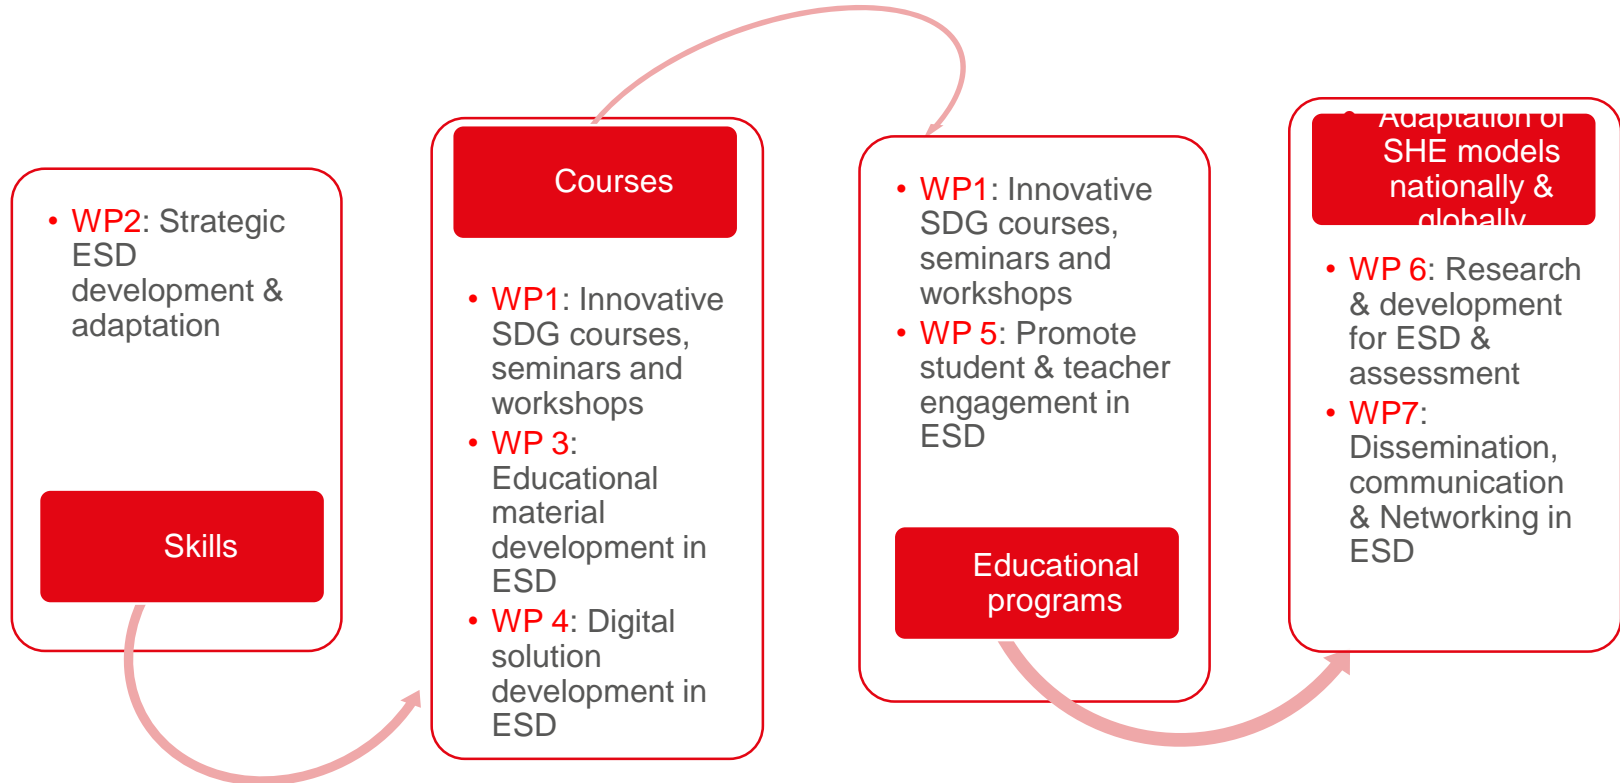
• WP2: Strategic ESD development & adaptation

Skills

Courses

• WP1: Innovative SDG courses, seminars and workshops
• WP 3: Educational material development in ESD
• WP 4: Digital solution development in ESD

• WP1: Innovative SDG courses, seminars and workshops
• WP 5: Promote student & teacher engagement in ESD

Educational programs

• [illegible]Adaptation of SHE models nationally & globally

• WP 6: Research & development for ESD & assessment
• WP7: Dissemination, communication & Networking in ESD